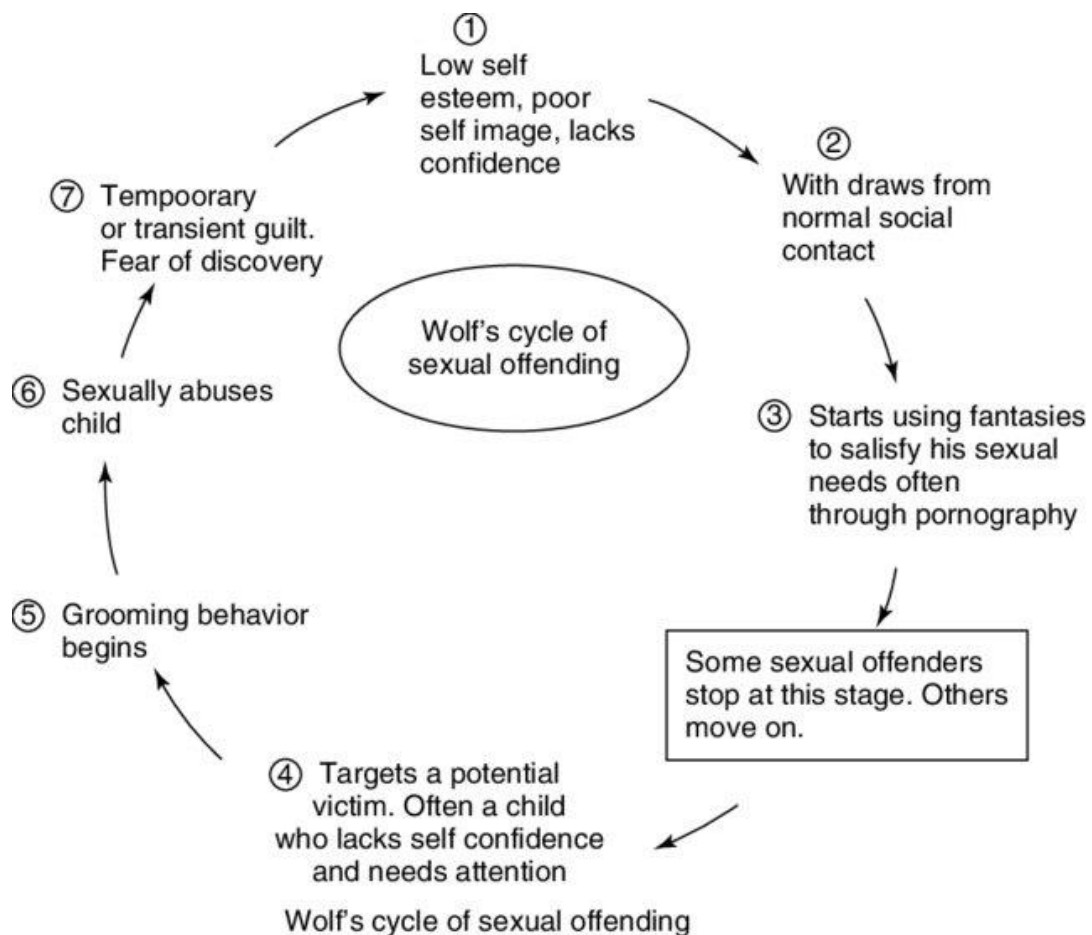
① Low self esteem, poor self image, lacks confidence

② With draws from normal social contact

③ Starts using fantasies to salisfy his sexual needs often through pornography

Some sexual offenders stop at this stage. Others move on.

④ Targets a potential victim. Often a child who lacks self confidence and needs attention

⑤ Grooming behavior begins

⑥ Sexually abuses child

⑦ Tempoorary or transient guilt. Fear of discovery

Wolf's cycle of sexual offending

Wolf's cycle of sexual offending